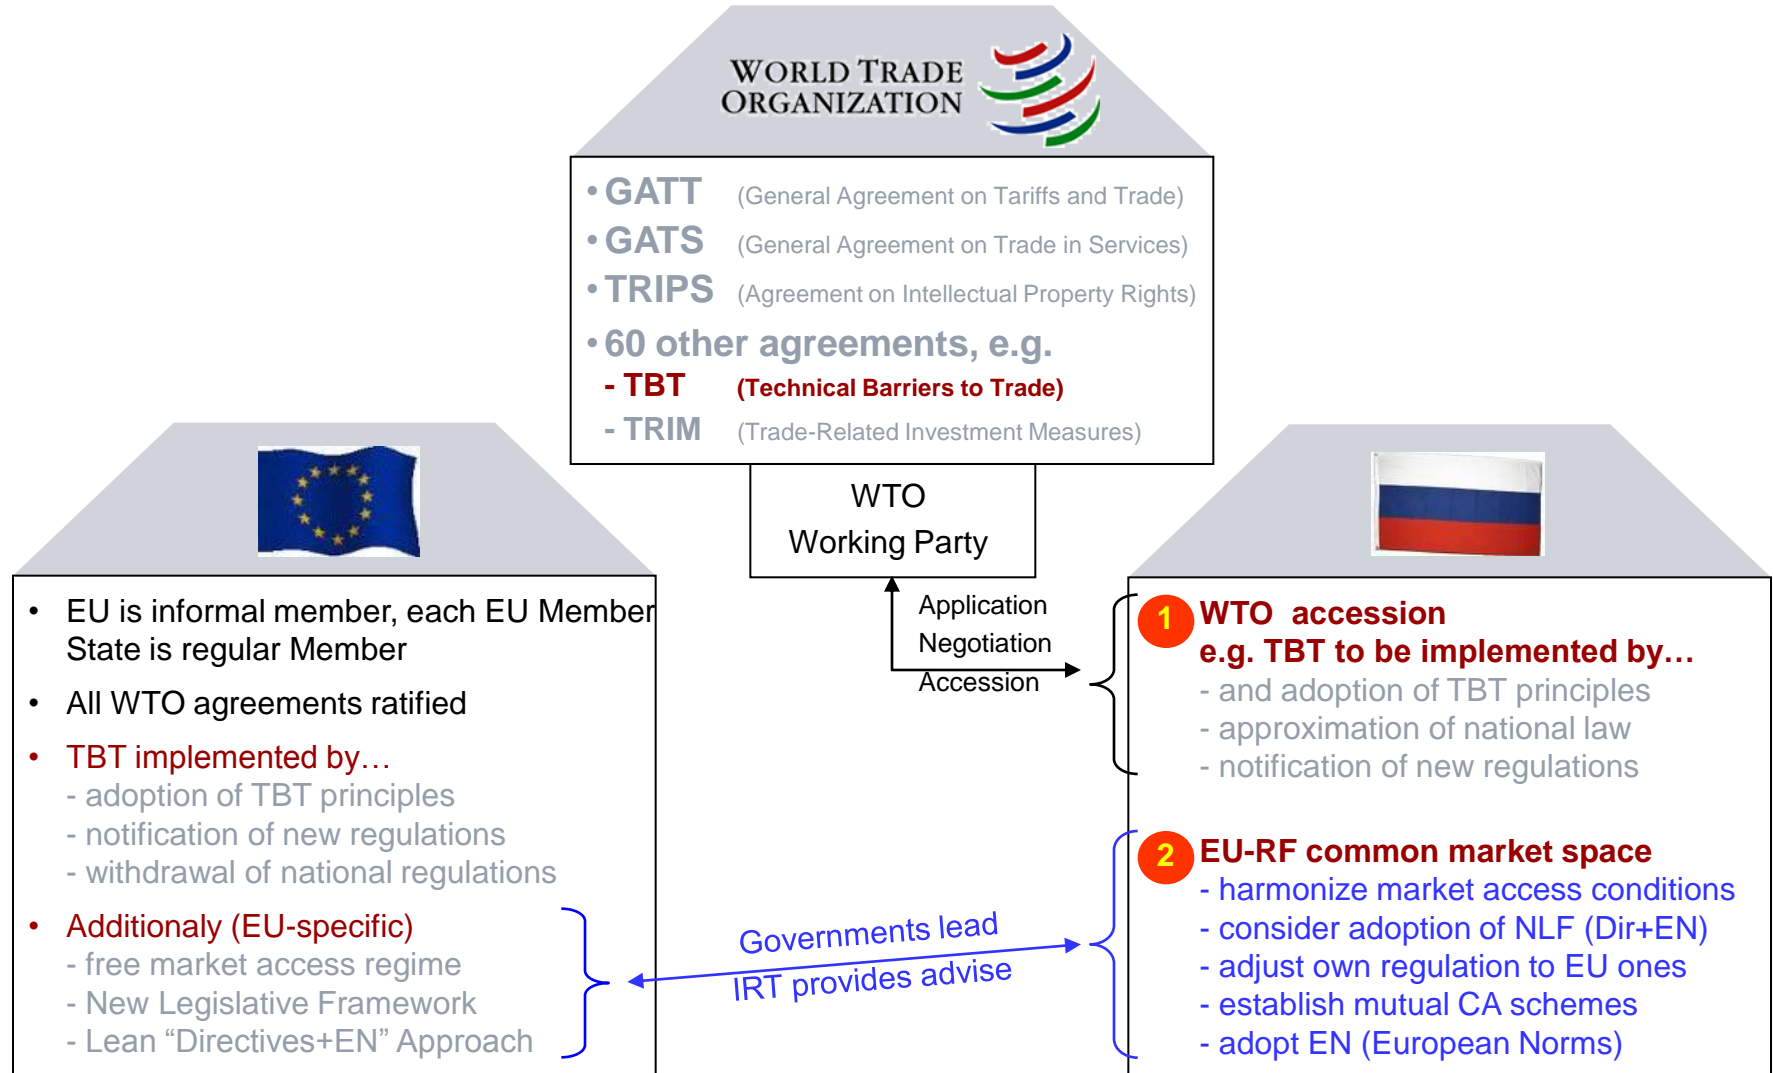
WORLD TRADE ORGANIZATION

• GATT (General Agreement on Tariffs and Trade)
• GATS (General Agreement on Trade in Services)
• TRIPS (Agreement on Intellectual Property Rights)
• 60 other agreements, e.g.
- TBT (Technical Barriers to Trade)
- TRIM (Trade-Related Investment Measures)

WTO Working Party

Application
Negotiation
Accession

• EU is informal member, each EU Member State is regular Member
• All WTO agreements ratified
• TBT implemented by…
- adoption of TBT principles
- notification of new regulations
- withdrawal of national regulations
• Additionaly (EU-specific)
- free market access regime
- New Legislative Framework
- Lean "Directives+EN" Approach

1 WTO accession
e.g. TBT to be implemented by…
- and adoption of TBT principles
- approximation of national law
- notification of new regulations

2 EU-RF common market space
- harmonize market access conditions
- consider adoption of NLF (Dir+EN)
- adjust own regulation to EU ones
- establish mutual CA schemes
- adopt EN (European Norms)

Governments lead
IRT provides advise